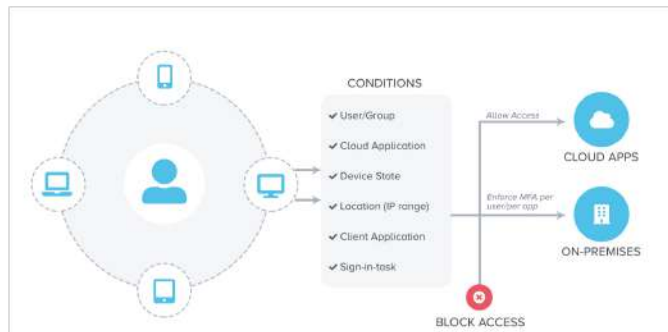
CONDITIONS

✔ User/Group

✔ Cloud Application

✔ Device State

✔ Location (IP range)

✔ Client Application

✔ Sign-in-task

Allow Access

CLOUD APPS

Enforce MFA per user/per app

ON-PREMISES

BLOCK ACCESS